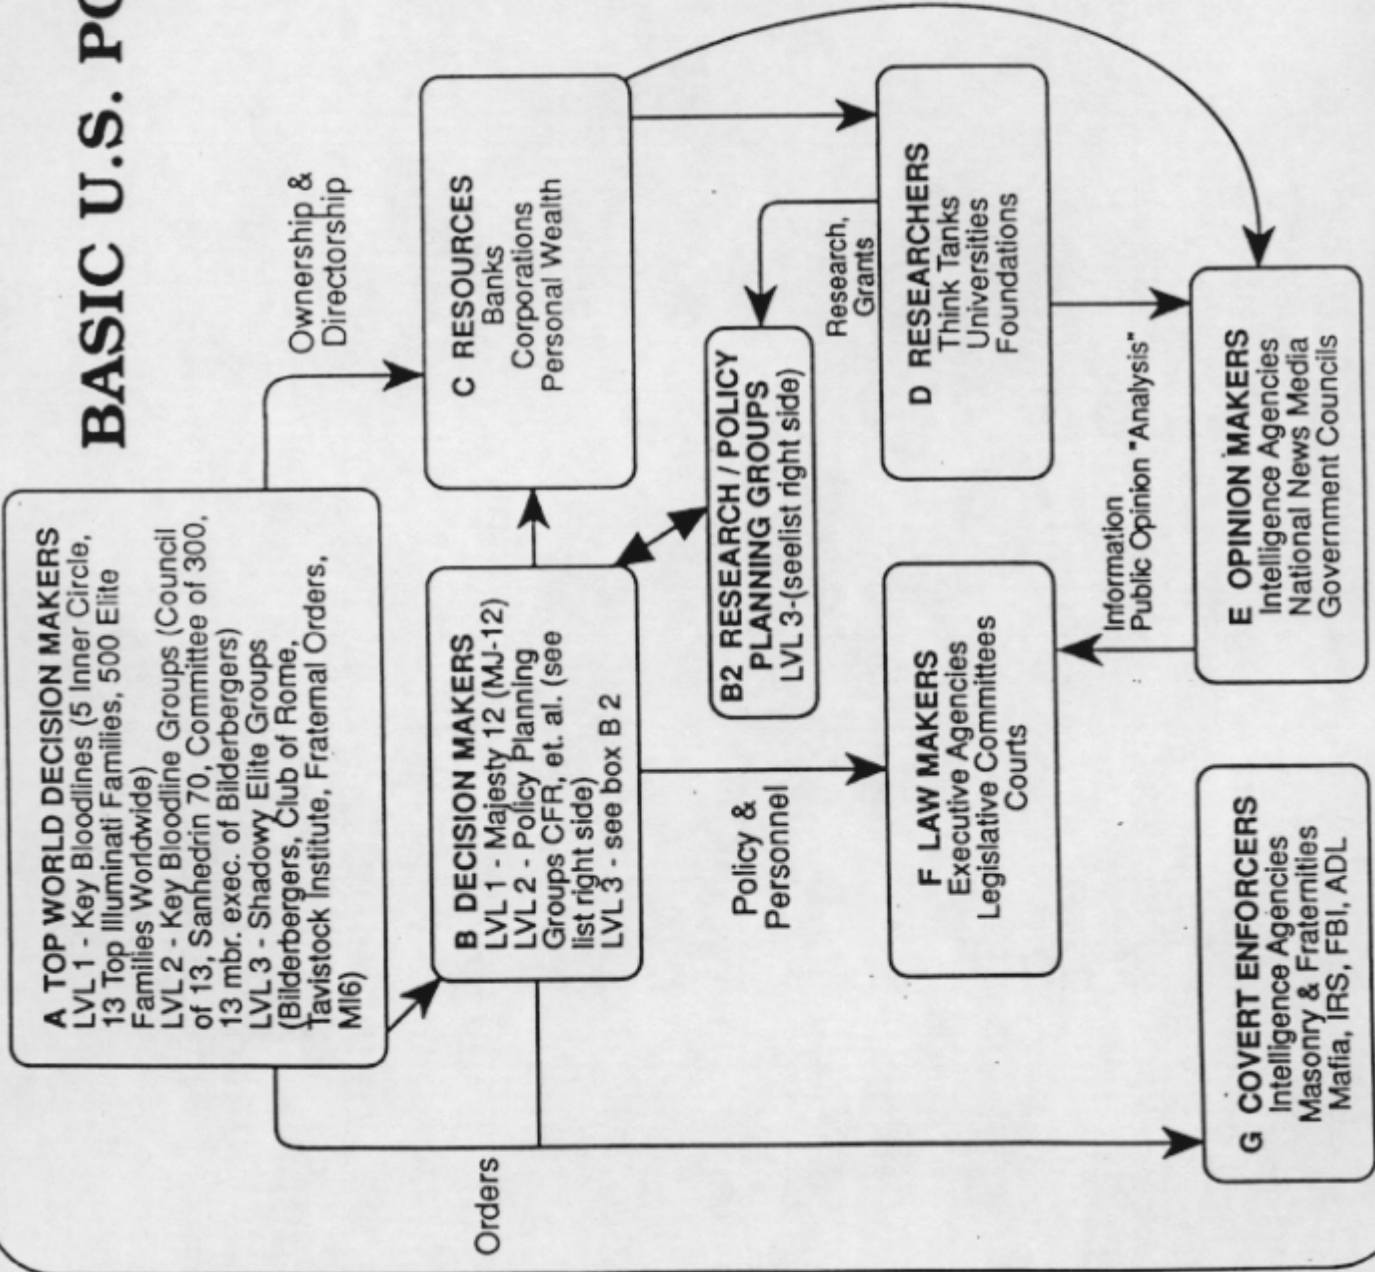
BASIC U.S. PO

A TOP WORLD DECISION MAKERS
LVL 1 - Key Bloodlines (5 Inner Circle, 13 Top Illuminati Families, 500 Elite Families Worldwide)
LVL 2 - Key Bloodline Groups (Council of 13, Sanhedrin 70, Committee of 300, 13 mbr. exec. of Bilderbergers)
LVL 3 - Shadowy Elite Groups (Bilderbergers, Club of Rome, Tavistock Institute, Fraternal Orders, MI6)

Ownership & Directorship

C RESOURCES
Banks
Corporations
Personal Wealth

B DECISION MAKERS
LVL 1 - Majesty 12 (MJ-12)
LVL 2 - Policy Planning Groups CFR, et. al. (see list right side)
LVL 3 - see box B 2

B2 RESEARCH / POLICY PLANNING GROUPS
LVL 3-(seelist right side)

Research, Grants

D RESEARCHERS
Think Tanks
Universities
Foundations

Information
Public Opinion "Analysis"

E OPINION MAKERS
Intelligence Agencies
National News Media
Government Councils

Policy & Personnel

F LAW MAKERS
Executive Agencies
Legislative Committees
Courts

Orders

G COVERT ENFORCERS
Intelligence Agencies
Masonry & Fraternities
Mafia, IRS, FBI, ADL